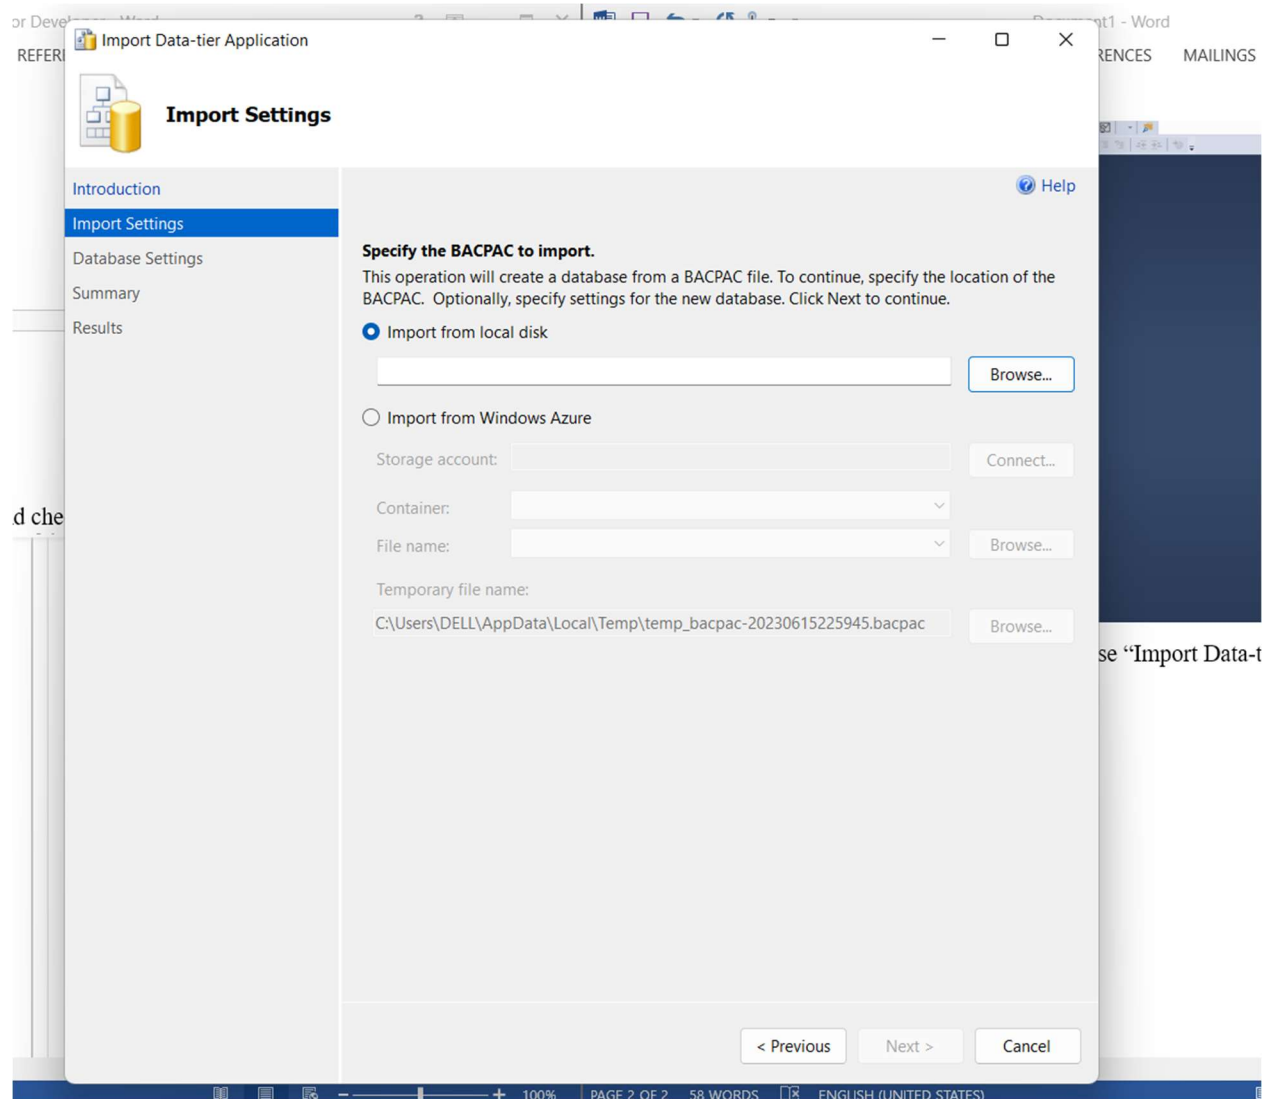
or Devel

REFERI

Import Data-tier Application

Import Settings

Introduction

Import Settings

Database Settings

Summary

Results

Help

Specify the BACPAC to import.

This operation will create a database from a BACPAC file. To continue, specify the location of the BACPAC. Optionally, specify settings for the new database. Click Next to continue.

Import from local disk

Browse...

Import from Windows Azure

Storage account:

Connect...

Container:

File name:

Browse...

Temporary file name:

C:\Users\DELL\AppData\Local\Temp\temp_bacpac-20230615225945.bacpac

Browse...

< Previous

Next >

Cancel

Document1 - Word

RENCES MAILINGS

d che

se “Import Data-t

100% PAGE 2 OF 2 58 WORDS ENGLISH (UNITED STATES)